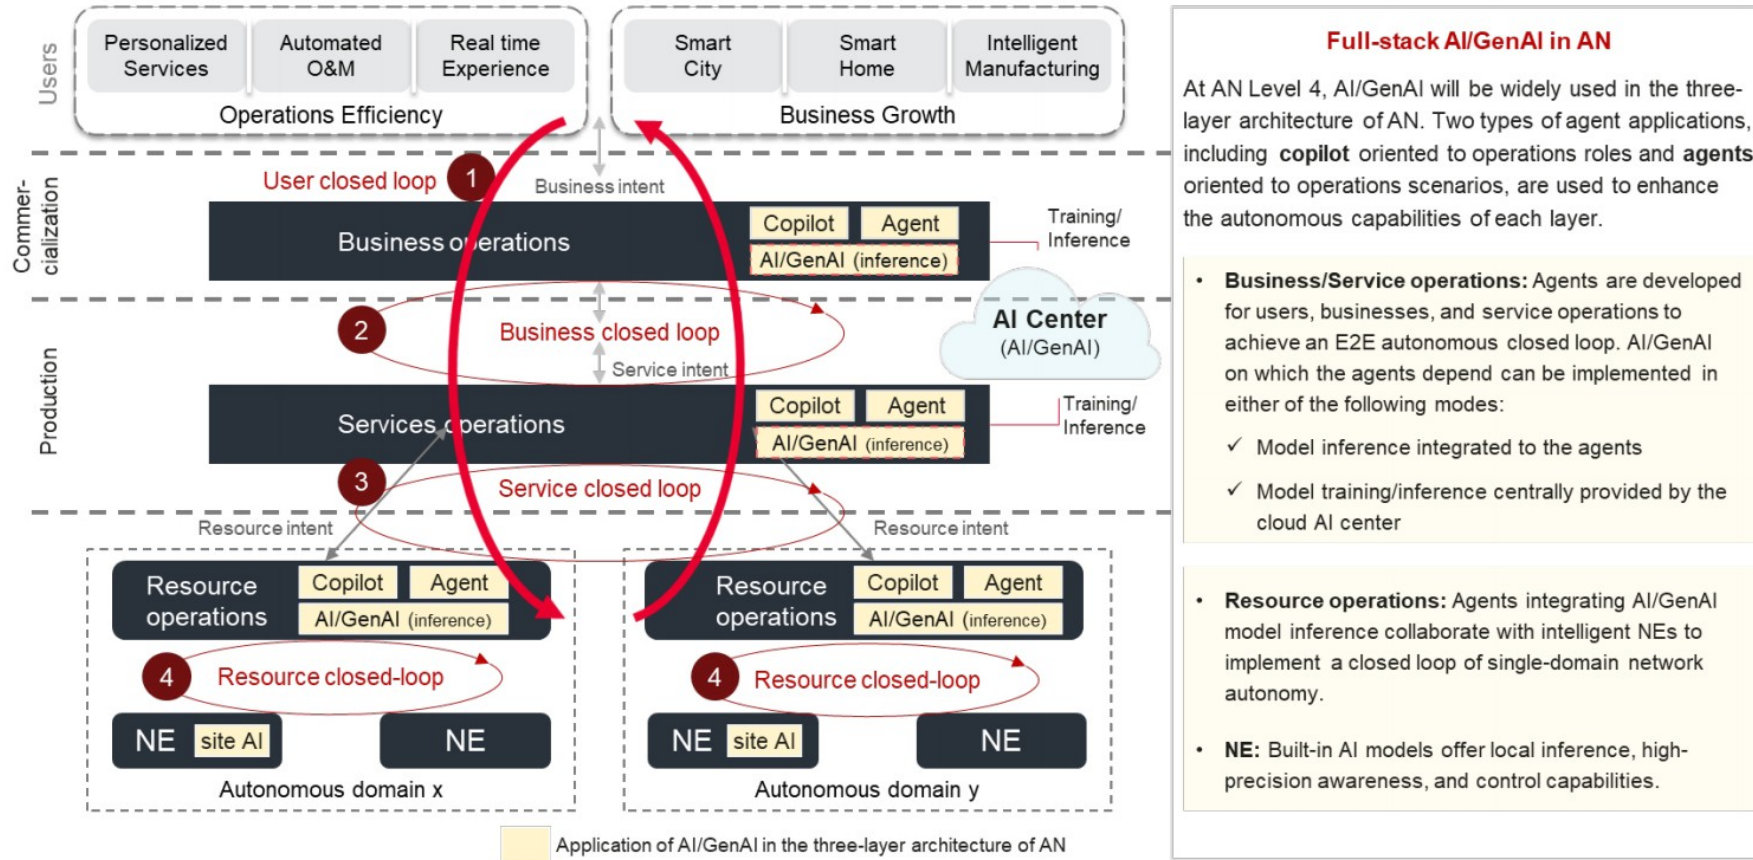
Users

Personalized Services

Automated O&M

Real time Experience

Operations Efficiency

Smart City

Smart Home

Intelligent Manufacturing

Business Growth

Commer-cialization

User closed loop

1

Business intent

Business operations

Copilot

Agent

AI/GenAI (inference)

Training/ Inference

Production

2

Business closed loop

Service intent

AI Center (AI/GenAI)

Services operations

Copilot

Agent

AI/GenAI (inference)

Training/ Inference

3

Service closed loop

Resource intent

Resource intent

Resource operations

Copilot

Agent

AI/GenAI (inference)

4

Resource closed-loop

NE

site AI

NE

Autonomous domain x

Resource operations

Copilot

Agent

AI/GenAI (inference)

4

Resource closed-loop

NE

site AI

NE

Autonomous domain y

Application of AI/GenAI in the three-layer architecture of AN

Full-stack AI/GenAI in AN

At AN Level 4, AI/GenAI will be widely used in the three-layer architecture of AN. Two types of agent applications, including **copilot** oriented to operations roles and **agents** oriented to operations scenarios, are used to enhance the autonomous capabilities of each layer.

• **Business/Service operations:** Agents are developed for users, businesses, and service operations to achieve an E2E autonomous closed loop. AI/GenAI on which the agents depend can be implemented in either of the following modes:

✓ Model inference integrated to the agents

✓ Model training/inference centrally provided by the cloud AI center

• **Resource operations:** Agents integrating AI/GenAI model inference collaborate with intelligent NEs to implement a closed loop of single-domain network autonomy.

• **NE:** Built-in AI models offer local inference, high-precision awareness, and control capabilities.